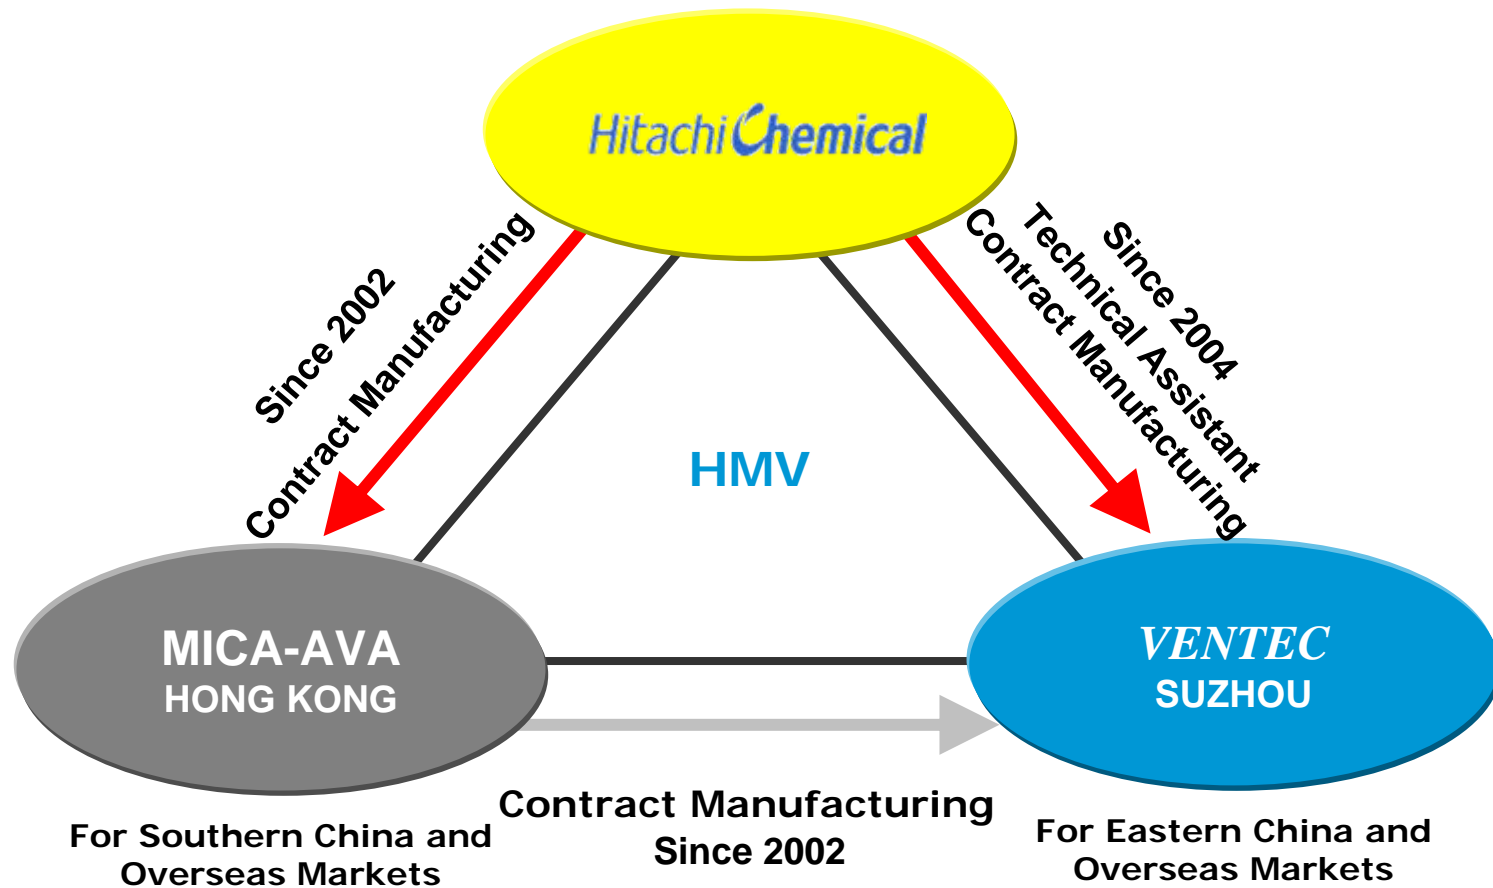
HitachiChemical

Since 2002
Contract Manufacturing

Since 2004
Technical Assistant
Contract Manufacturing

HMV

MICA-AVA
HONG KONG

VENTEC
SUZHOU

Contract Manufacturing
Since 2002

For Southern China and Overseas Markets

For Eastern China and Overseas Markets